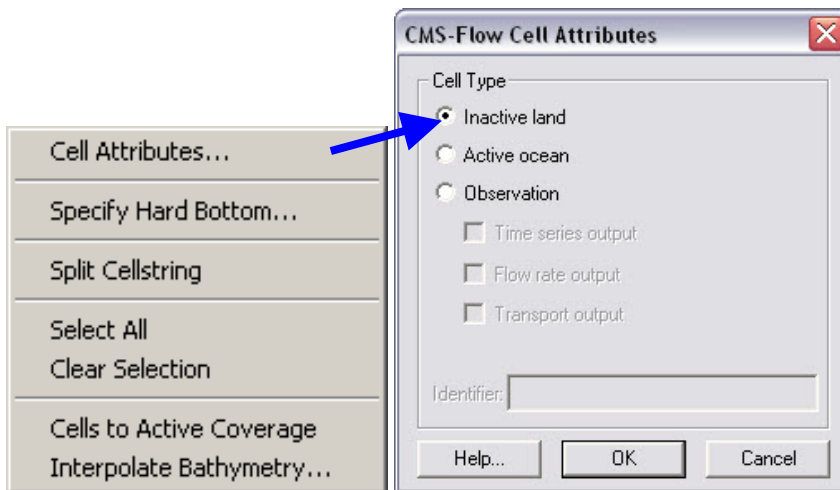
Cell Attributes...

Specify Hard Bottom...

Split Cellstring

Select All
Clear Selection

Cells to Active Coverage
Interpolate Bathymetry...

CMS-Flow Cell Attributes

Cell Type

Inactive land

Active ocean

Observation

Time series output

Flow rate output

Transport output

Identifier:

Help...

OK

Cancel